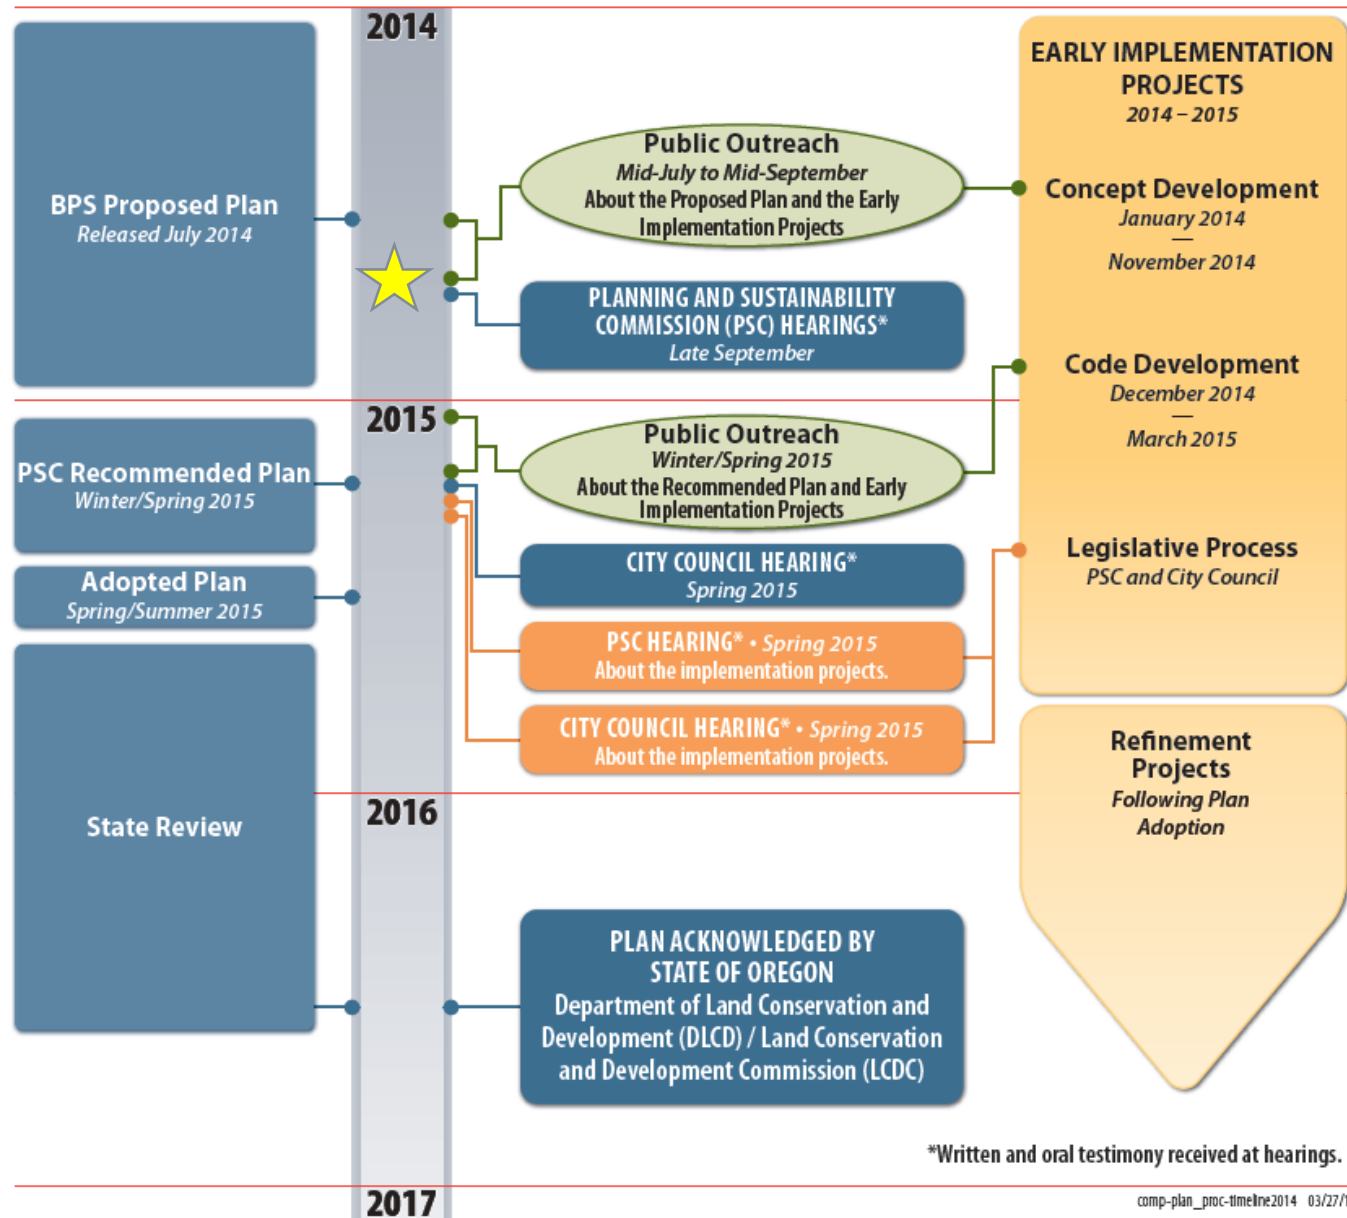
2014

BPS Proposed Plan
Released July 2014

Public Outreach
Mid-July to Mid-September
About the Proposed Plan and the Early Implementation Projects

PLANNING AND SUSTAINABILITY COMMISSION (PSC) HEARINGS*
Late September

EARLY IMPLEMENTATION PROJECTS
2014 – 2015

Concept Development
January 2014
—
November 2014

Code Development
December 2014
—
March 2015

2015

PSC Recommended Plan
Winter/Spring 2015

Public Outreach
Winter/Spring 2015
About the Recommended Plan and Early Implementation Projects

Adopted Plan
Spring/Summer 2015

CITY COUNCIL HEARING*
Spring 2015

PSC HEARING* • Spring 2015
About the implementation projects.

CITY COUNCIL HEARING* • Spring 2015
About the implementation projects.

Legislative Process
PSC and City Council

State Review

2016

Refinement Projects
Following Plan Adoption

PLAN ACKNOWLEDGED BY STATE OF OREGON
Department of Land Conservation and Development (DLCD) / Land Conservation and Development Commission (LCDC)

*Written and oral testimony received at hearings.

2017

comp-plan_proc-timeline2014 03/27/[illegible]